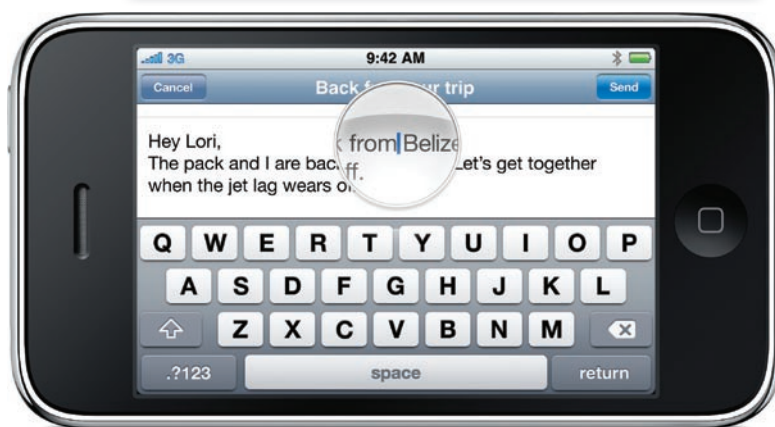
3G 9:42 AM

Cancel Back f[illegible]ur trip Send

Hey Lori,
The pack and I are bac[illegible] from Belize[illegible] Let's get together when the jet lag wears o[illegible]ff.

Q W E R T Y U I O P
A S D F G H J K L
Z X C V B N M
.?123 space return